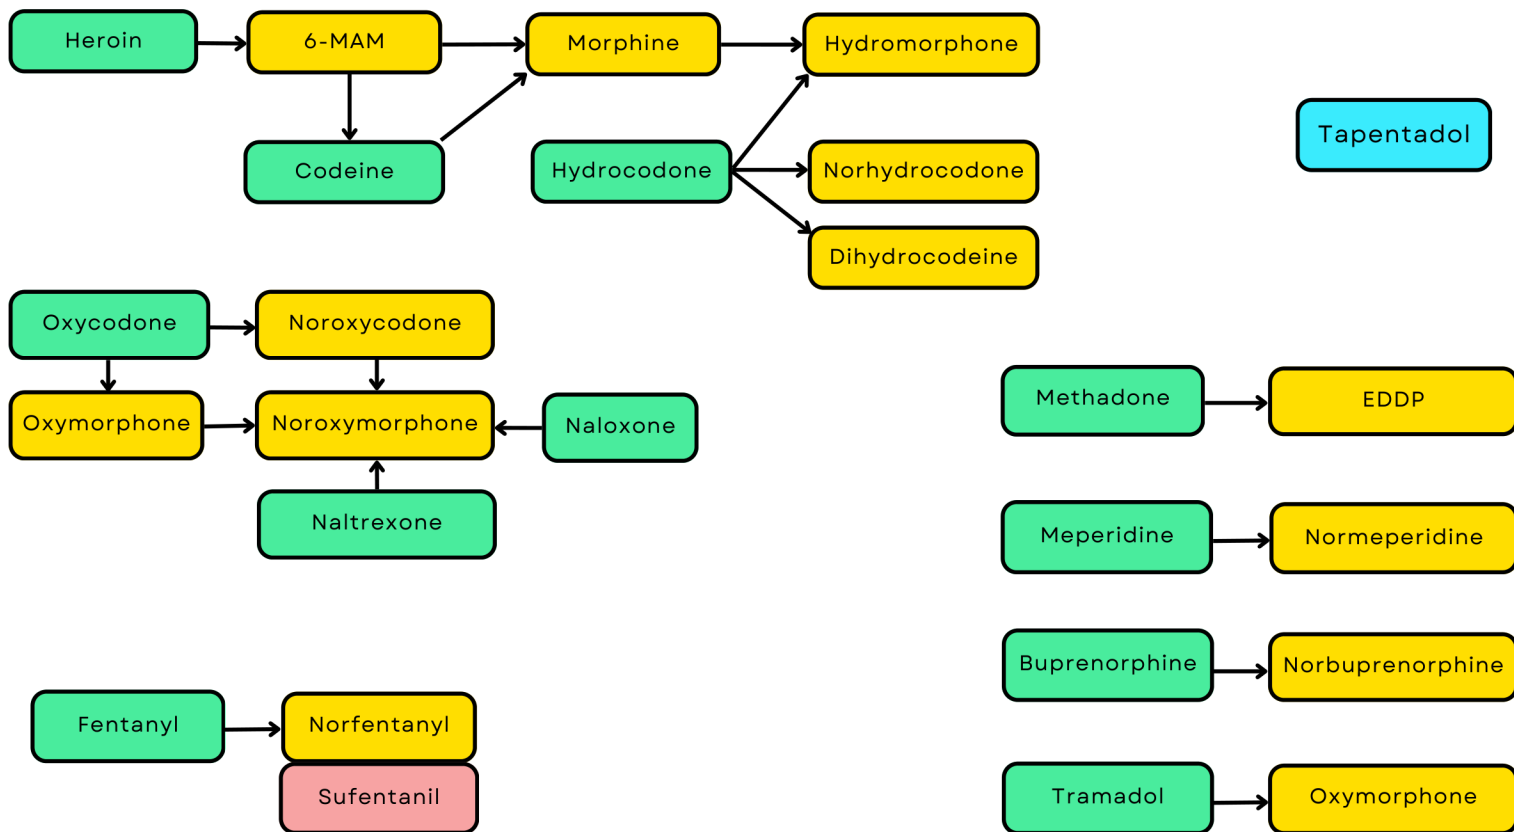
Heroin
6-MAM
Morphine
Hydromorphone
Codeine
Hydrocodone
Norhydrocodone
Dihydrocodeine
Tapentadol

Oxycodone
Noroxycodone
Oxymorphone
Noroxymorphone
Naloxone
Naltrexone

Methadone
EDDP
Meperidine
Normeperidine
Buprenorphine
Norbuprenorphine

Fentanyl
Norfentanyl
Sufentanil

Tramadol
Oxymorphone